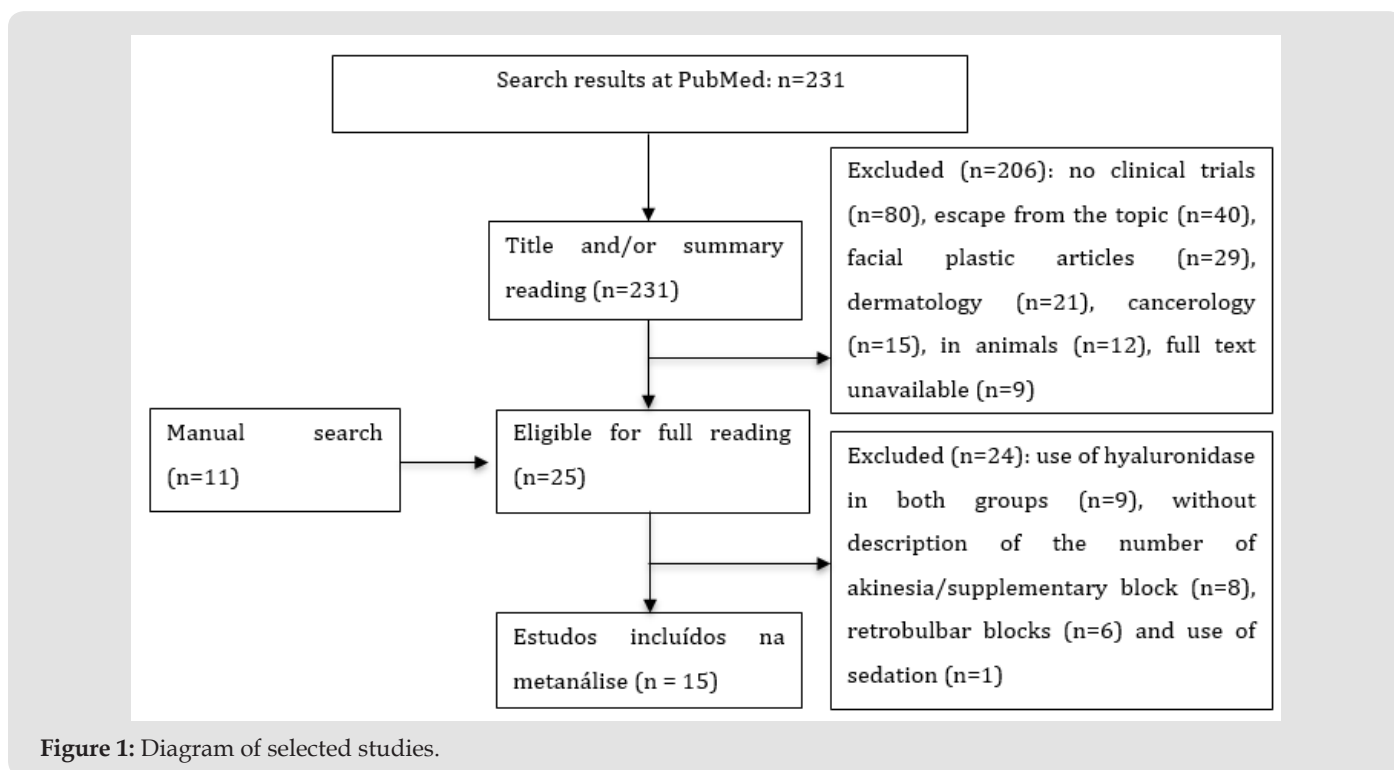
Search results at PubMed: n=231

Title and/or summary reading (n=231)

Excluded (n=206): no clinical trials (n=80), escape from the topic (n=40), facial plastic articles (n=29), dermatology (n=21), cancerology (n=15), in animals (n=12), full text unavailable (n=9)

Manual search (n=11)

Eligible for full reading (n=25)

Excluded (n=24): use of hyaluronidase in both groups (n=9), without description of the number of akinesia/supplementary block (n=8), retrobulbar blocks (n=6) and use of sedation (n=1)

Estudos incluídos na metanálise (n = 15)

Figure 1: Diagram of selected studies.